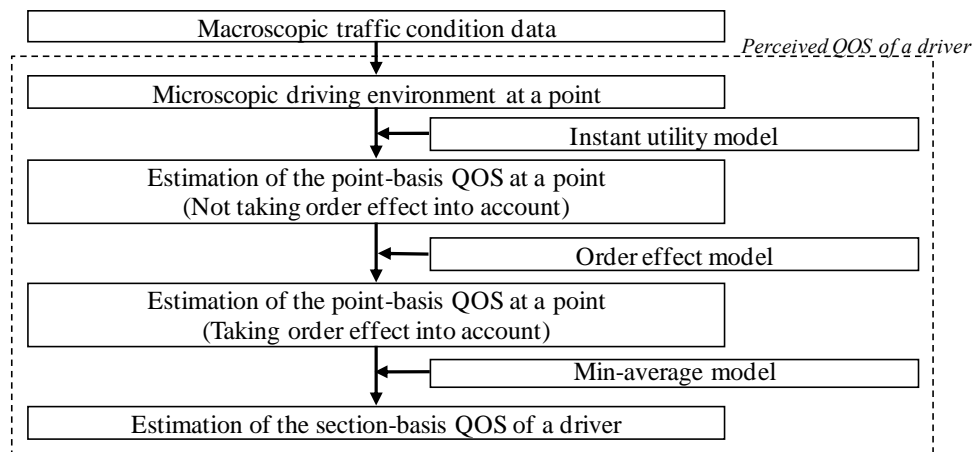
Macroscopic traffic condition data

Perceived QOS of a driver

Microscopic driving environment at a point

Instant utility model

Estimation of the point-basis QOS at a point
(Not taking order effect into account)

Order effect model

Estimation of the point-basis QOS at a point
(Taking order effect into account)

Min-average model

Estimation of the section-basis QOS of a driver